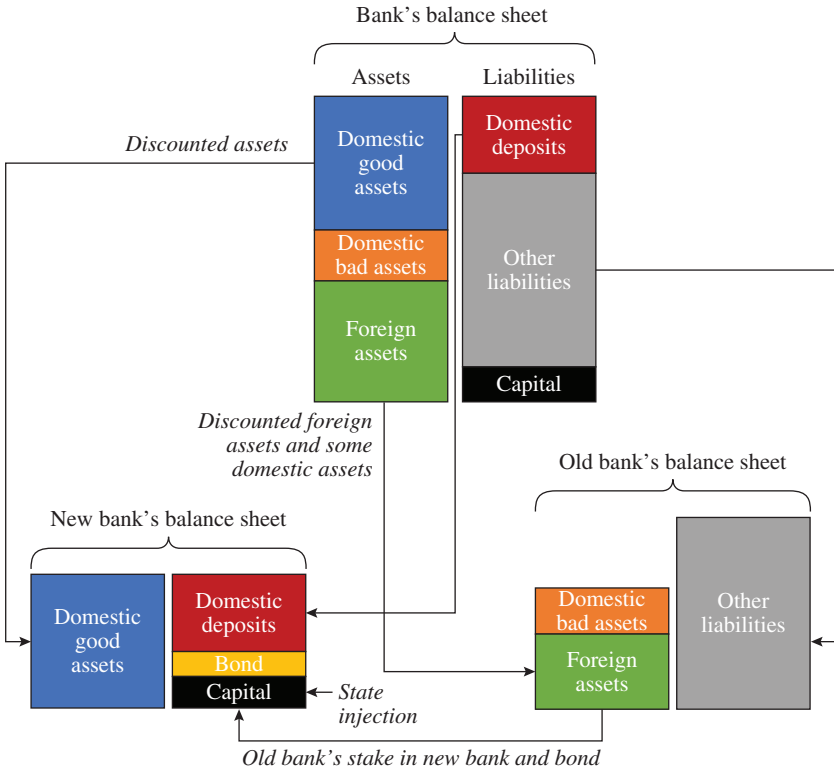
Bank's balance sheet

Assets

Liabilities

Discounted assets

Domestic good assets

Domestic bad assets

Foreign assets

Domestic deposits

Other liabilities

Capital

Discounted foreign assets and some domestic assets

Old bank's balance sheet

New bank's balance sheet

Domestic good assets

Domestic deposits

Bond

Capital

State injection

Domestic bad assets

Foreign assets

Other liabilities

Old bank's stake in new bank and bond